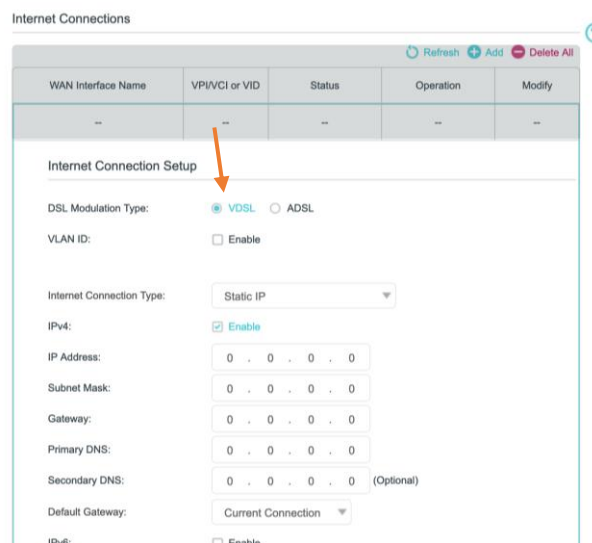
Internet Connections

Refresh Add Delete All

| WAN Interface Name | VPI/VCI or VID | Status | Operation | Modify |
|---|---|---|---|---|
| -- | -- | -- | -- | -- |

Internet Connection Setup

DSL Modulation Type: VDSL ADSL

VLAN ID: Enable

Internet Connection Type: Static IP

IPv4: Enable

IP Address: 0 . 0 . 0 . 0

Subnet Mask: 0 . 0 . 0 . 0

Gateway: 0 . 0 . 0 . 0

Primary DNS: 0 . 0 . 0 . 0

Secondary DNS: 0 . 0 . 0 . 0 (Optional)

Default Gateway: Current Connection

IPv6: Enable